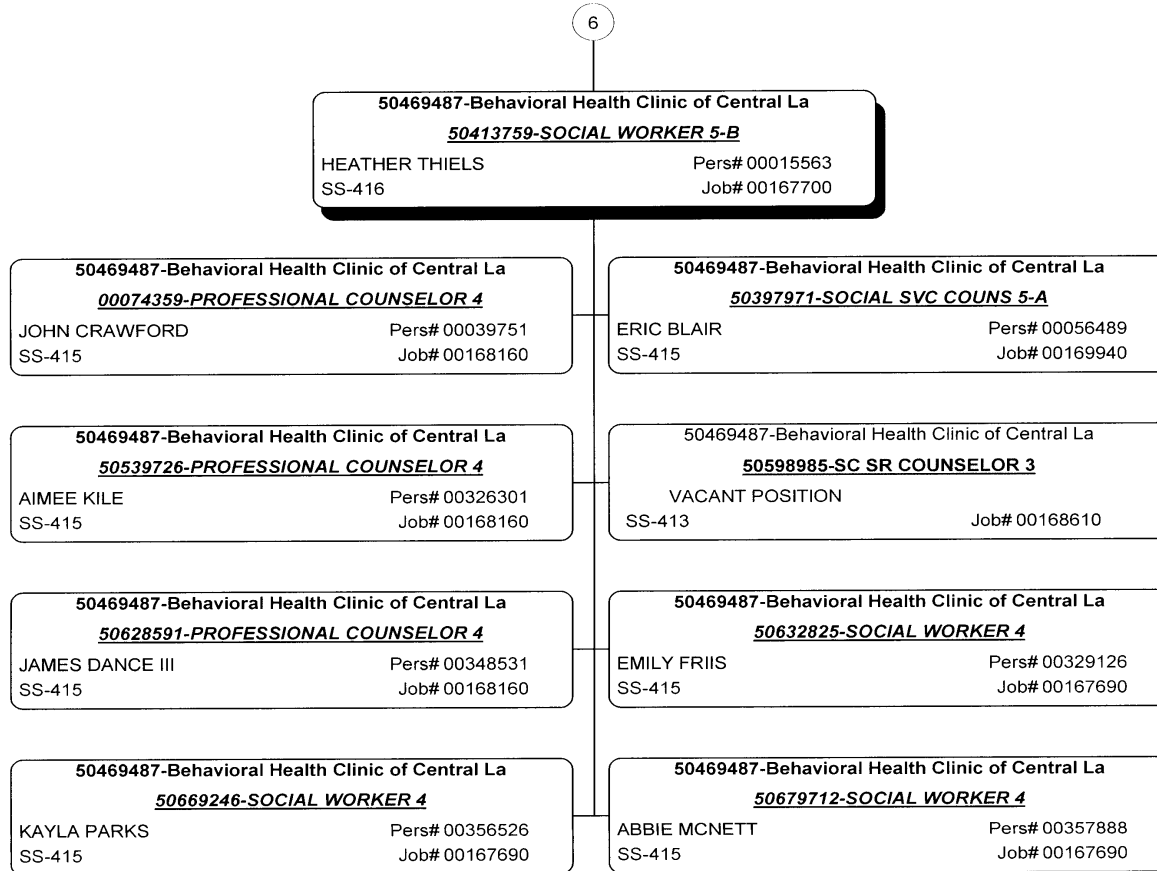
6

50469487-Behavioral Health Clinic of Central La
50413759-SOCIAL WORKER 5-B
HEATHER THIELS Pers# 00015563
SS-416 Job# 00167700

50469487-Behavioral Health Clinic of Central La
00074359-PROFESSIONAL COUNSELOR 4
JOHN CRAWFORD Pers# 00039751
SS-415 Job# 00168160

50469487-Behavioral Health Clinic of Central La
50397971-SOCIAL SVC COUNS 5-A
ERIC BLAIR Pers# 00056489
SS-415 Job# 00169940

50469487-Behavioral Health Clinic of Central La
50539726-PROFESSIONAL COUNSELOR 4
AIMEE KILE Pers# 00326301
SS-415 Job# 00168160

50469487-Behavioral Health Clinic of Central La
50598985-SC SR COUNSELOR 3
VACANT POSITION
SS-413 Job# 00168610

50469487-Behavioral Health Clinic of Central La
50628591-PROFESSIONAL COUNSELOR 4
JAMES DANCE III Pers# 00348531
SS-415 Job# 00168160

50469487-Behavioral Health Clinic of Central La
50632825-SOCIAL WORKER 4
EMILY FRIIS Pers# 00329126
SS-415 Job# 00167690

50469487-Behavioral Health Clinic of Central La
50669246-SOCIAL WORKER 4
KAYLA PARKS Pers# 00356526
SS-415 Job# 00167690

50469487-Behavioral Health Clinic of Central La
50679712-SOCIAL WORKER 4
ABBIE MCNETT Pers# 00357888
SS-415 Job# 00167690